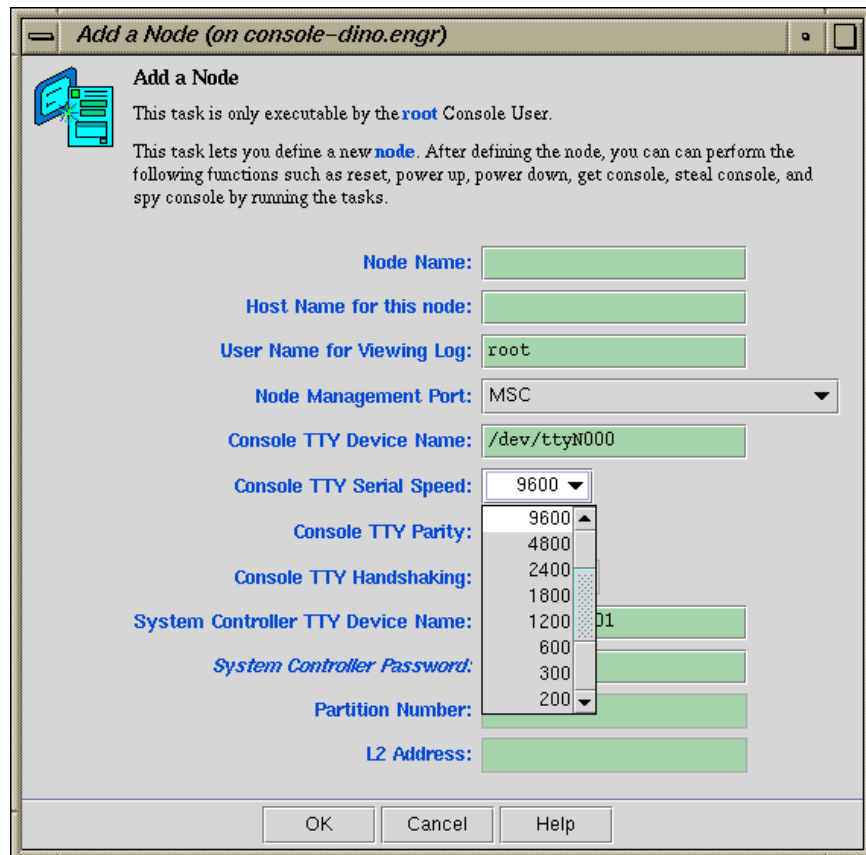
Add a Node (on console-dino.engr)

Add a Node

This task is only executable by the root Console User.

This task lets you define a new node. After defining the node, you can can perform the following functions such as reset, power up, power down, get console, steal console, and spy console by running the tasks.

Node Name:

Host Name for this node:

User Name for Viewing Log: root

Node Management Port: MSC

Console TTY Device Name: /dev/ttyN000

Console TTY Serial Speed: 9600

9600
4800
2400
1800
1200
600
300
200

Console TTY Parity:

Console TTY Handshaking:

System Controller TTY Device Name: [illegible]01

System Controller Password:

Partition Number:

L2 Address:

OK Cancel Help